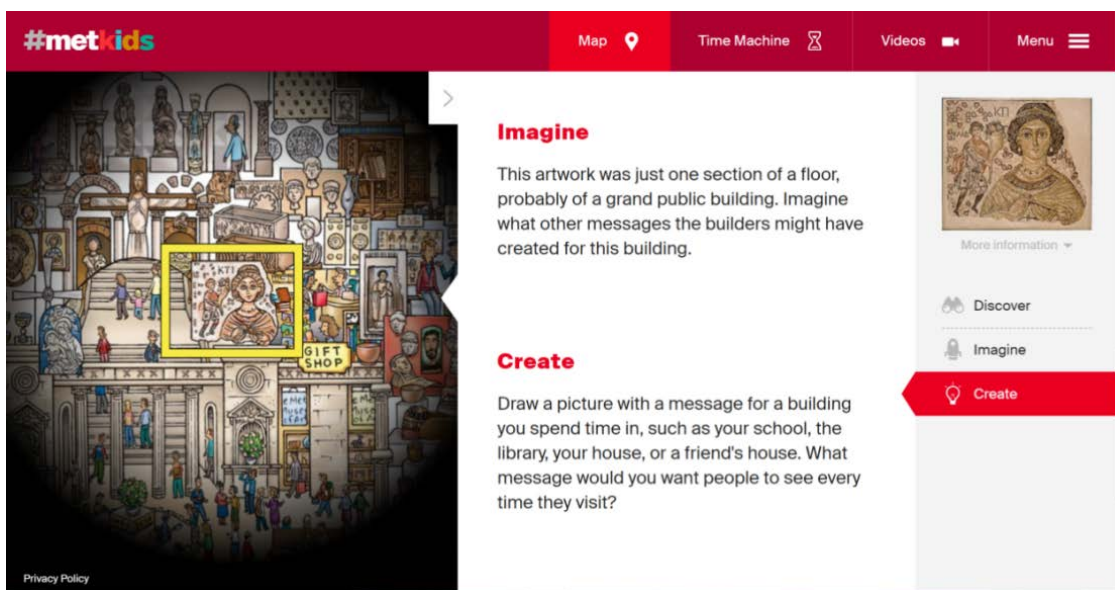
#metkids

Map

Time Machine

Videos

Menu

KTI

GIFT SHOP

Privacy Policy

Imagine

This artwork was just one section of a floor, probably of a grand public building. Imagine what other messages the builders might have created for this building.

Create

Draw a picture with a message for a building you spend time in, such as your school, the library, your house, or a friend's house. What message would you want people to see every time they visit?

KTI

More information

Discover

Imagine

Create